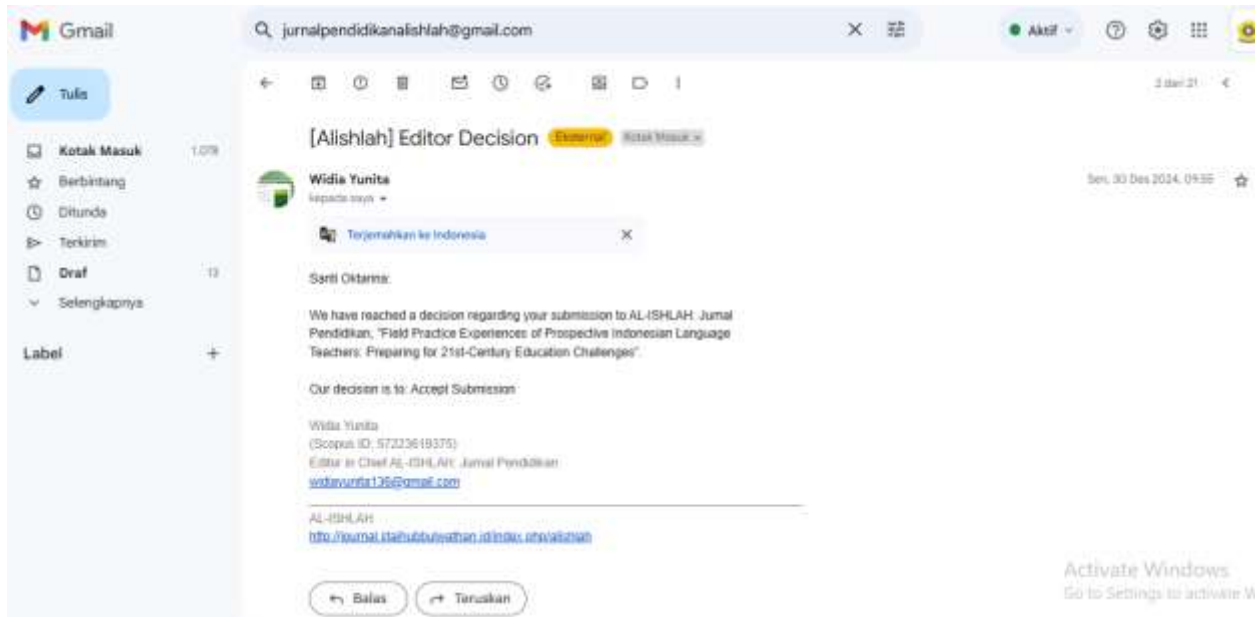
Gmail

jurnalpendidikanalishlah@gmail.com

Aktif

Tulis

Kotak Masuk 1.078
Berbintang
Ditunda
Terkirim
Draf 13
Selengkapnya

Label +

3 dari 21

[Alishlah] Editor Decision Eksternal Kotak Masuk ×

Widia Yunita
kepada saya

Sen, 30 Des 2024, 09.35

Terjemahkan ke Indonesia

Santi Oktarina:

We have reached a decision regarding your submission to AL-ISHLAH: Jurnal Pendidikan, "Field Practice Experiences of Prospective Indonesian Language Teachers: Preparing for 21st-Century Education Challenges".

Our decision is to: Accept Submission

Widia Yunita
(Scopus ID: 57223618375)
Editor in Chief AL-ISHLAH: Jurnal Pendidikan
widiayunita136@gmail.com

AL-ISHLAH
http://journal.staihubbulwathan.id/index.php/alishlah

Balas
Teruskan

Activate Windows
Go to Settings to activate W